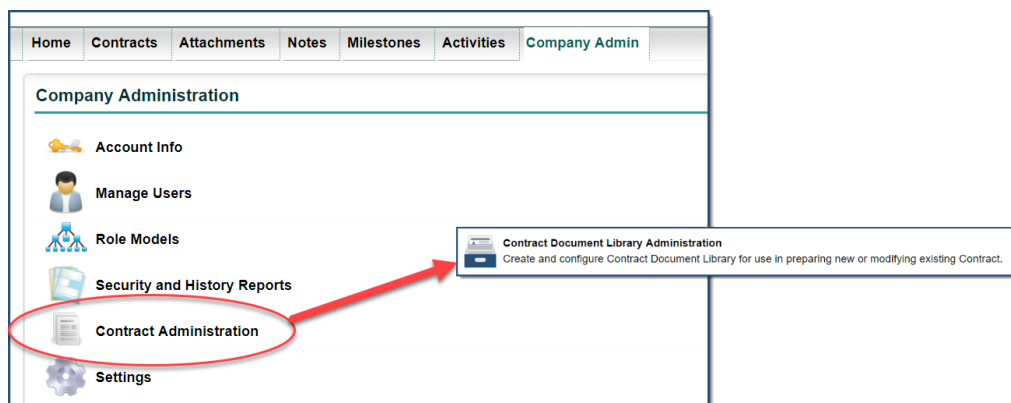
Home Contracts Attachments Notes Milestones Activities Company Admin

Company Administration

Account Info

Manage Users

Role Models

Security and History Reports

Contract Administration

Settings

Contract Document Library Administration
Create and configure Contract Document Library for use in preparing new or modifying existing Contract.